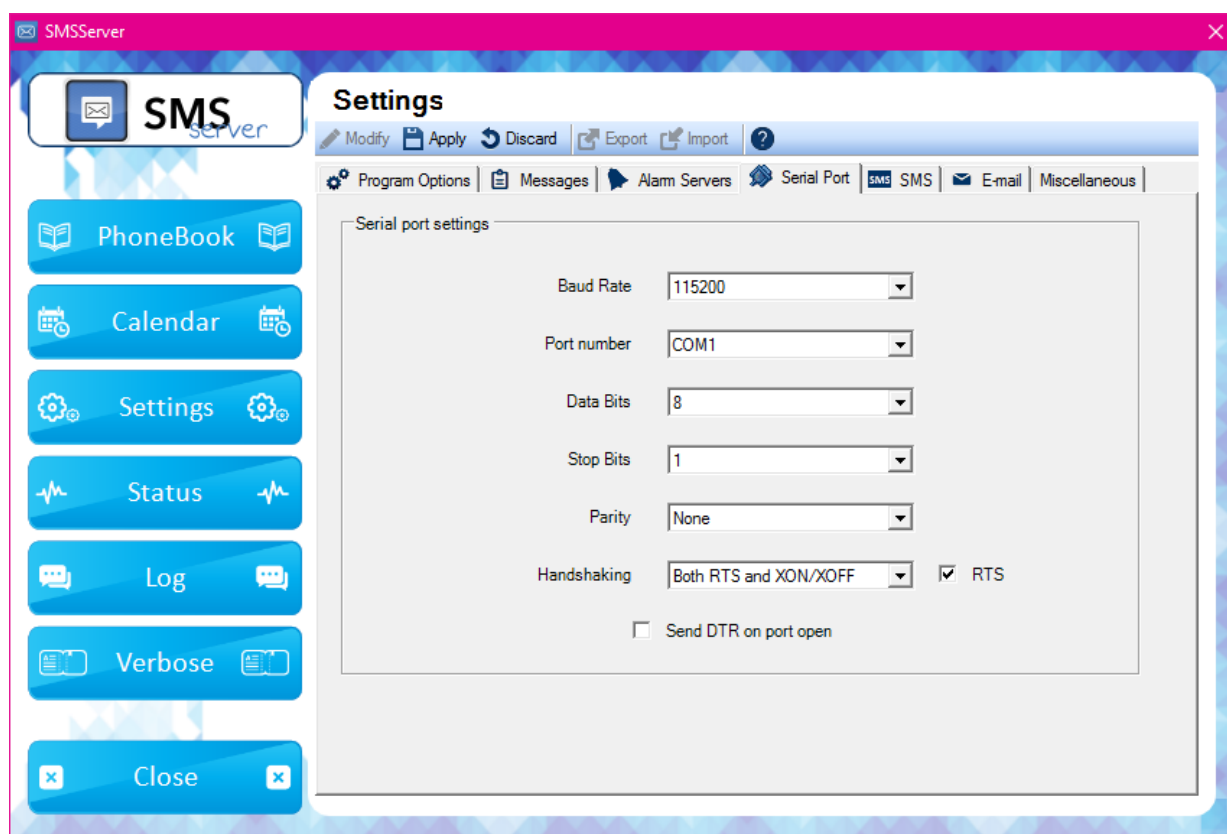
SMSServer

SMS server

PhoneBook

Calendar

Settings

Status

Log

Verbose

Close

Settings

Modify Apply Discard Export Import ?

Program Options | Messages | Alarm Servers | Serial Port | SMS SMS | E-mail | Miscellaneous

Serial port settings

Baud Rate 115200

Port number COM1

Data Bits 8

Stop Bits 1

Parity None

Handshaking Both RTS and XON/XOFF RTS

Send DTR on port open